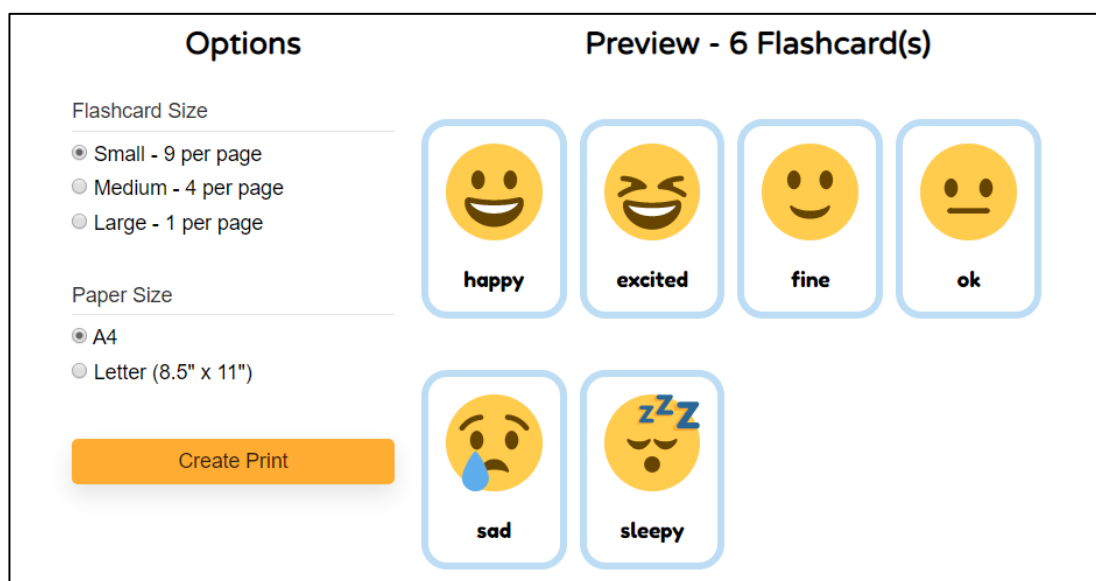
Options

Flashcard Size

Small - 9 per page
Medium - 4 per page
Large - 1 per page

Paper Size

A4
Letter (8.5" x 11")

Create Print

Preview - 6 Flashcard(s)

happy

excited

fine

ok

sad

ZZZ
sleepy